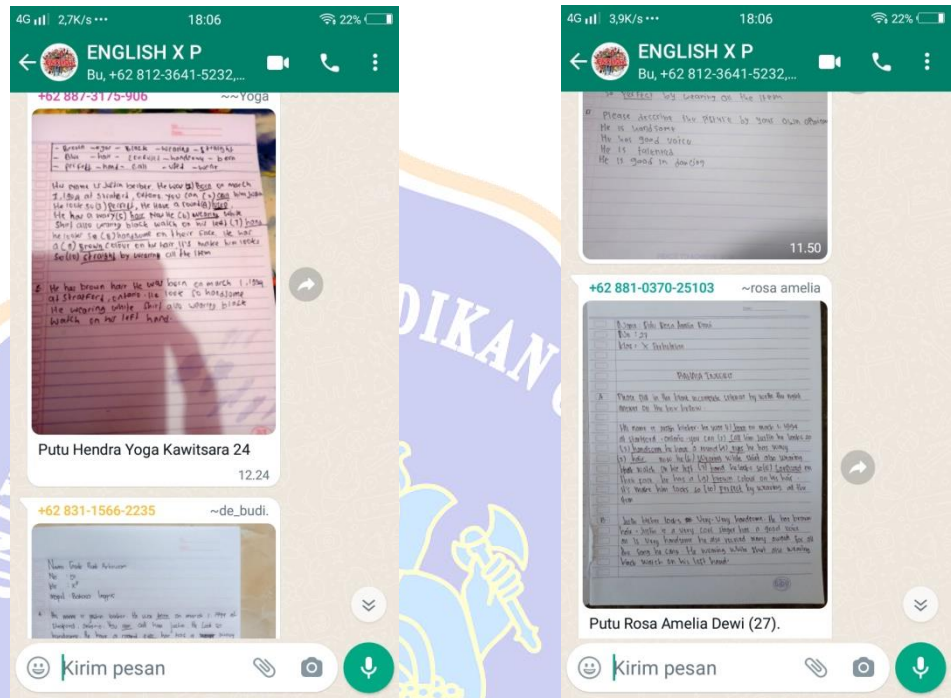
4G 2,7K/s ··· 18:06 22%

ENGLISH X P
Bu, +62 812-3641-5232,...

+62 887-3175-906 ~~Yoga

- Brown - wear - black - wearing - straight
- Blue - hair - confident - handsome - born
- pretty - hand - can - wild - white

His name is Justin bieber. He was (1) born on march 1 1994 at Stratford, Ontario you can (2) tell him Justin He looks so (3) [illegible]. He have a round (4) face He has a wavy (5) hair Now he (6) wearing white Shirt also wearing black watch on his left (7) hand. He looks so (8) handsome on their face. He has a (9) brown colour on his hair. It's make him looks So (10) straight by wearing all the item

B. He has brown hair. He was born on march 1 1994 at Strafford, Ontario. He looks so handsome He wearing white shirt also wearing black watch on his left hand.

Putu Hendra Yoga Kawitsara 24
12.24

+62 831-1566-2235 ~de_budi.

Name: Gede Budi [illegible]
No: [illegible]
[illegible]

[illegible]

Kirim pesan

4G 3,9K/s ··· 18:06 22%

ENGLISH X P
Bu, +62 812-3641-5232,...

So perfect by wearing all the item

Please describe the picture by your own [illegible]
He is handsome
He has good voice
He is talented
He is good in dancing

11.50

+62 881-0370-25103 ~rosa amelia

Name: Putu Rosa Amelia Dewi
No: 27
Class: X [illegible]

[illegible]

A. Please fill in the blank in complete sentence by write the right answer on the box below!

His name is Justin bieber. he was (1) born on march 1 1994 at Stratford - ontario. you can (2) tell him Justin. he looks so (3) handsome. he have a round (4) face he has wavy (5) hair. now he (6) wearing white shirt also wearing black watch. on his left (7) hand. he looks so (8) confident on their face. he has a (9) brown colour on his hair. It's make him looks so (10) pretty by wearing all the item.

B. Justin bieber looks so very-very handsome. He has brown hair. Justin is a very cool singer has a good voice. He is very handsome he also received many award for all the song he ever. He wearing white shirt also wearing black watch on his left hand.

Putu Rosa Amelia Dewi (27).

Kirim pesan